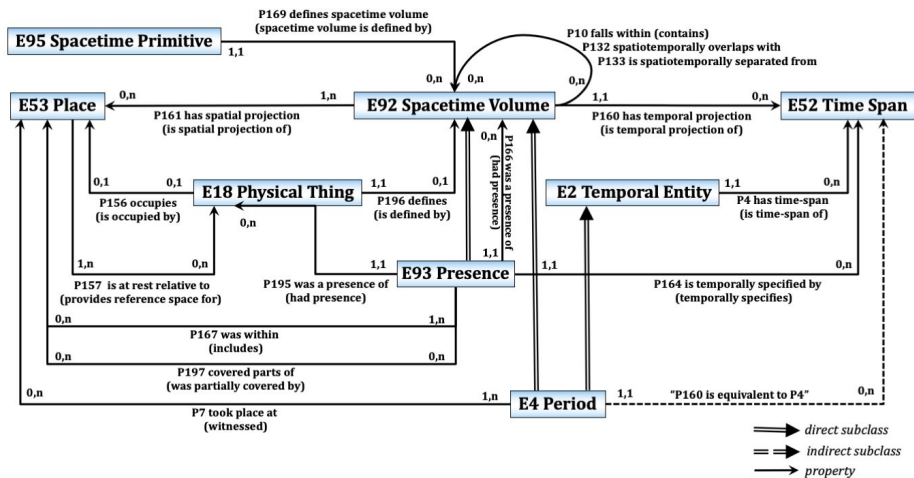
E95 Spacetime Primitive

P169 defines spacetime volume (spacetime volume is defined by)

1,1

0,n

P10 falls within (contains)
P132 spatiotemporally overlaps with
P133 is spatiotemporally separated from

0,n

0,n

E53 Place

0,n

1,n

E92 Spacetime Volume

1,1

0,n

E52 Time Span

P161 has spatial projection (is spatial projection of)

P160 has temporal projection (is temporal projection of)

0,1

0,1

E18 Physical Thing

1,1

0,1

0,n

P166 was a presence of (had presence)

E2 Temporal Entity

1,1

0,n

P156 occupies (is occupied by)

P196 defines (is defined by)

P4 has time-span (is time-span of)

0,n

1,1

1,n

0,n

1,1

E93 Presence

1,1

0,n

P157 is at rest relative to (provides reference space for)

P195 was a presence of (had presence)

P164 is temporally specified by (temporally specifies)

0,n

1,n

P167 was within (includes)

0,n

0,n

P197 covered parts of (was partially covered by)

0,n

1,n

E4 Period

1,1

"P160 is equivalent to P4"

0,n

P7 took place at (witnessed)

direct subclass
indirect subclass
property